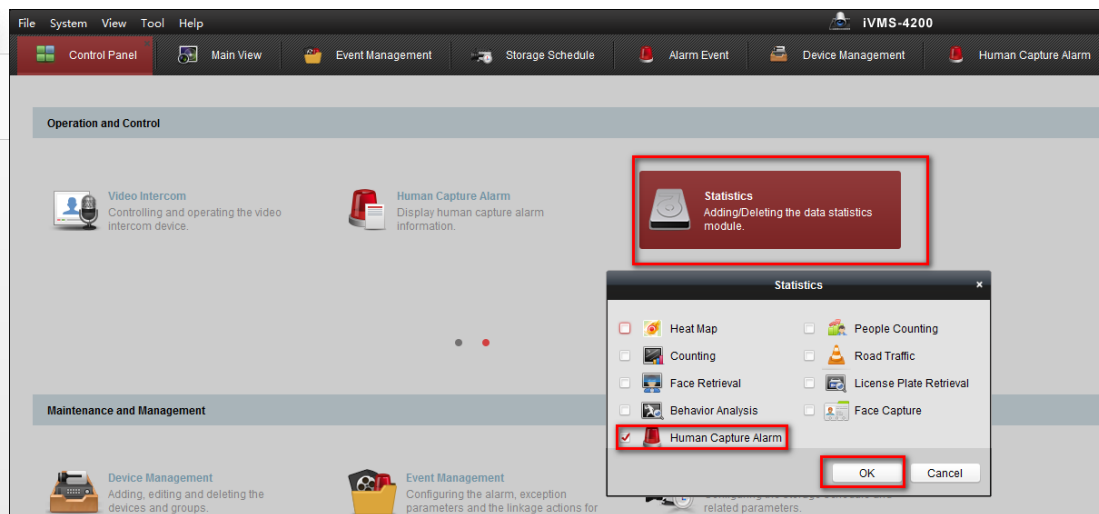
File System View Tool Help

iVMS-4200

Control Panel
Main View
Event Management
Storage Schedule
Alarm Event
Device Management
Human Capture Alarm

Operation and Control

Video Intercom
Controlling and operating the video intercom device.

Human Capture Alarm
Display human capture alarm information.

Statistics
Adding/Deleting the data statistics module.

Statistics

Heat Map
People Counting
Counting
Road Traffic
Face Retrieval
License Plate Retrieval
Behavior Analysis
Face Capture
Human Capture Alarm

OK
Cancel

Maintenance and Management

Device Management
Adding, editing and deleting the devices and groups.

Event Management
Configuring the alarm, exception parameters and the linkage actions for

related parameters.